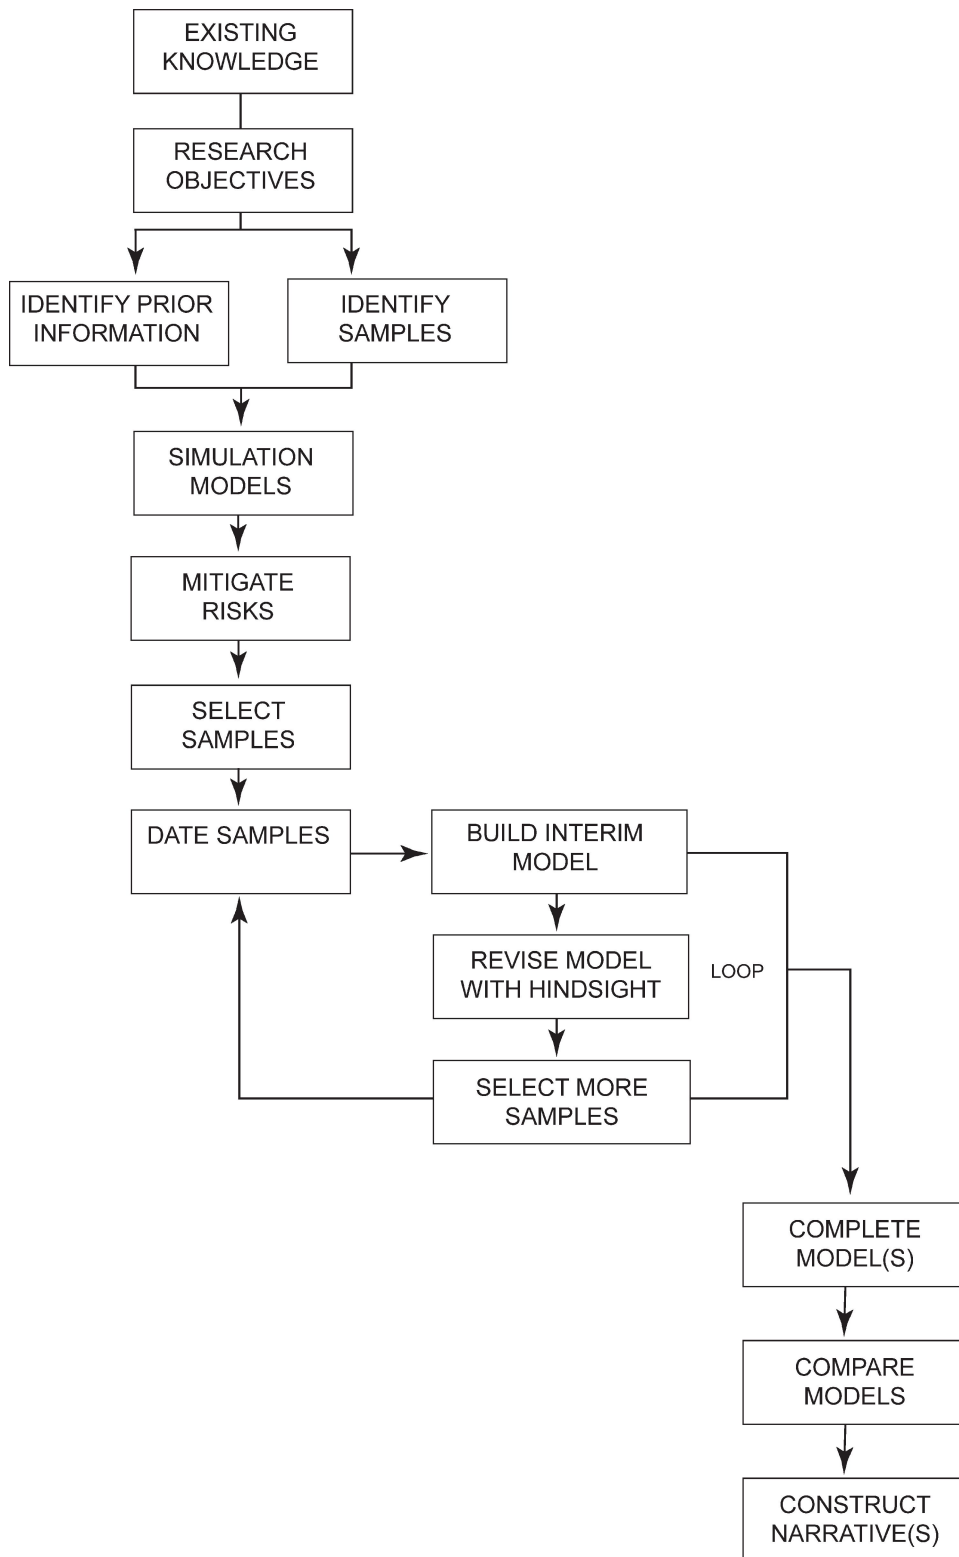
EXISTING KNOWLEDGE

RESEARCH OBJECTIVES

IDENTIFY PRIOR INFORMATION

IDENTIFY SAMPLES

SIMULATION MODELS

MITIGATE RISKS

SELECT SAMPLES

DATE SAMPLES

BUILD INTERIM MODEL

REVISE MODEL WITH HINDSIGHT

LOOP

SELECT MORE SAMPLES

COMPLETE MODEL(S)

COMPARE MODELS

CONSTRUCT NARRATIVE(S)